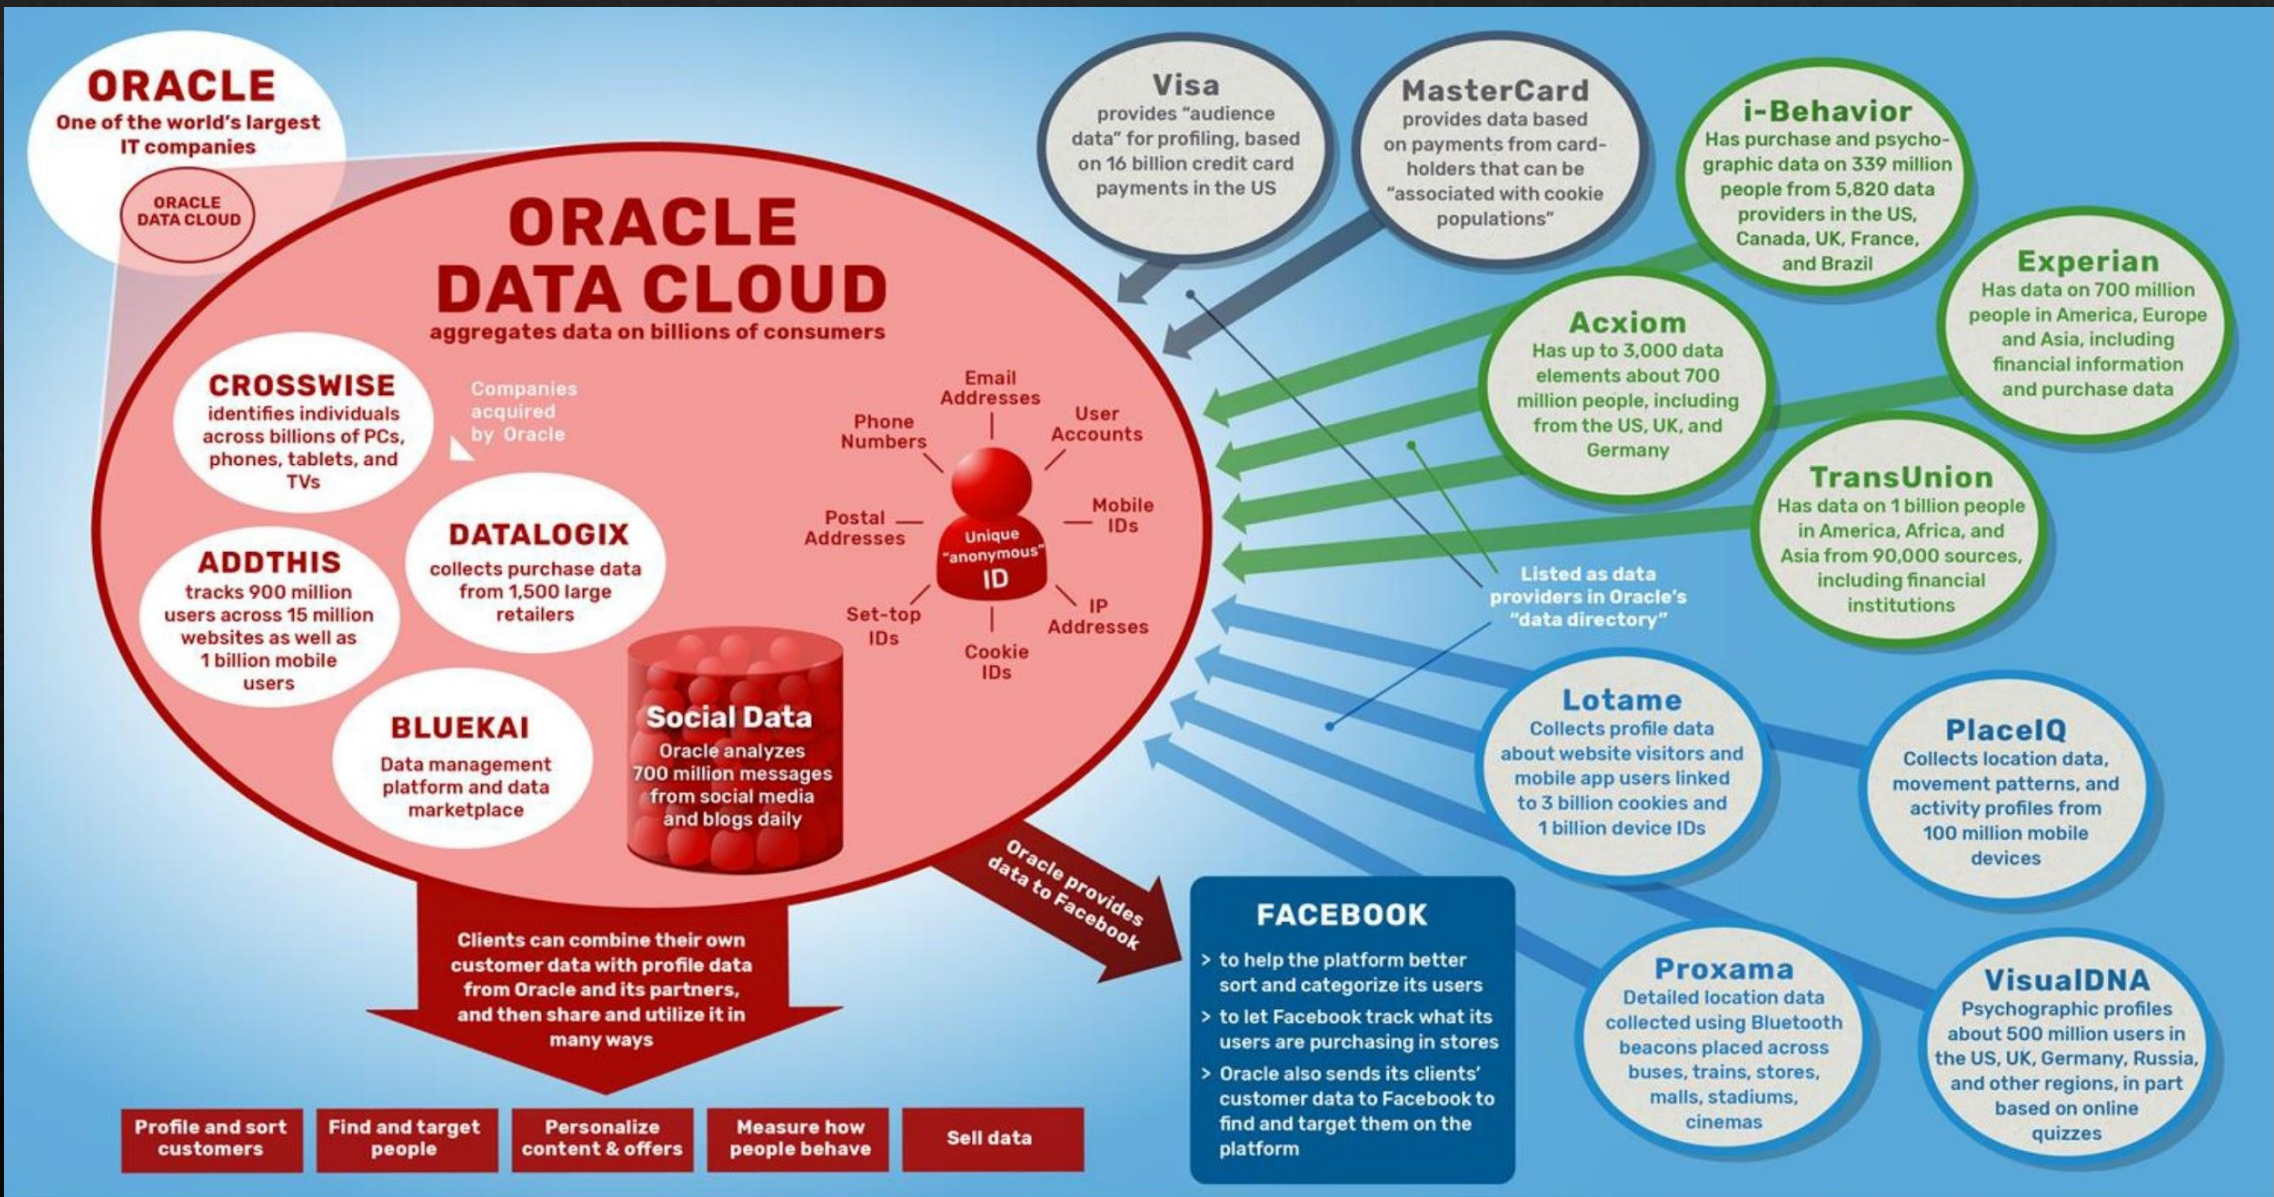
ORACLE
One of the world's largest IT companies

ORACLE DATA CLOUD

ORACLE DATA CLOUD
aggregates data on billions of consumers

CROSSWISE
identifies individuals across billions of PCs, phones, tablets, and TVs

Companies acquired by Oracle

ADDTHIS
tracks 900 million users across 15 million websites as well as 1 billion mobile users

DATALOGIX
collects purchase data from 1,500 large retailers

BLUEKAI
Data management platform and data marketplace

Social Data
Oracle analyzes 700 million messages from social media and blogs daily

Email Addresses
Phone Numbers
User Accounts
Postal Addresses
Mobile IDs
Unique "anonymous" ID
Set-top IDs
IP Addresses
Cookie IDs

Visa
provides "audience data" for profiling, based on 16 billion credit card payments in the US

MasterCard
provides data based on payments from card-holders that can be "associated with cookie populations"

i-Behavior
Has purchase and psycho-graphic data on 339 million people from 5,820 data providers in the US, Canada, UK, France, and Brazil

Experian
Has data on 700 million people in America, Europe and Asia, including financial information and purchase data

Acxiom
Has up to 3,000 data elements about 700 million people, including from the US, UK, and Germany

TransUnion
Has data on 1 billion people in America, Africa, and Asia from 90,000 sources, including financial institutions

Listed as data providers in Oracle's "data directory"

Lotame
Collects profile data about website visitors and mobile app users linked to 3 billion cookies and 1 billion device IDs

PlaceIQ
Collects location data, movement patterns, and activity profiles from 100 million mobile devices

Proxama
Detailed location data collected using Bluetooth beacons placed across buses, trains, stores, malls, stadiums, cinemas

VisualDNA
Psychographic profiles about 500 million users in the US, UK, Germany, Russia, and other regions, in part based on online quizzes

Oracle provides data to Facebook

FACEBOOK
> to help the platform better sort and categorize its users
> to let Facebook track what its users are purchasing in stores
> Oracle also sends its clients' customer data to Facebook to find and target them on the platform

Clients can combine their own customer data with profile data from Oracle and its partners, and then share and utilize it in many ways

Profile and sort customers
Find and target people
Personalize content & offers
Measure how people behave
Sell data